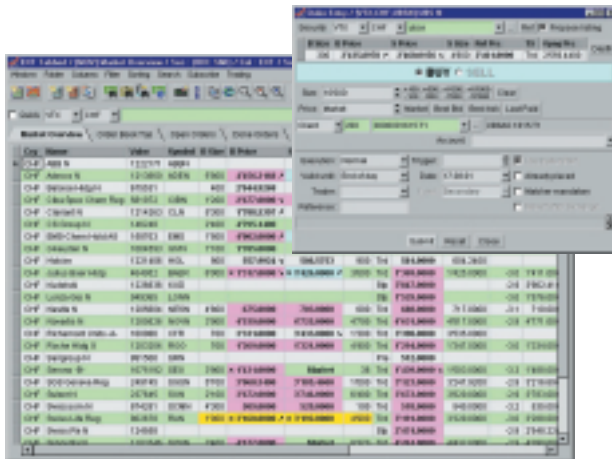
Market Overview

Order Entry

● BUY ○ SELL

Size

Price

Market

Best Bid

Best Ask

Last Paid

Clear

Account

Submit

Reset

Close

Ccy

Name

Valor

Symbol

Bid Size

Bid Price

Ask Price

Ask Size

CHF

ABB N

CHF

Adecco N

CHF

Baloise-Hldg N

CHF

Ciba Spec Chem Hldg

CHF

Clariant N

CHF

CS Group N

CHF

Givaudan N

CHF

Holcim

CHF

Julius Baer Hldg

CHF

Kudelski

CHF

Lonza Grp N

CHF

Nestle N

CHF

Novartis N

CHF

Richemont Units A

CHF

Roche Hldg G

CHF

Serono B

CHF

Swatch Grp N

CHF

Swiss Re N

CHF

Swisscom N

CHF

Syngenta N

CHF

UBS N

CHF

Unaxis Hldg N

CHF

Zurich Fin N